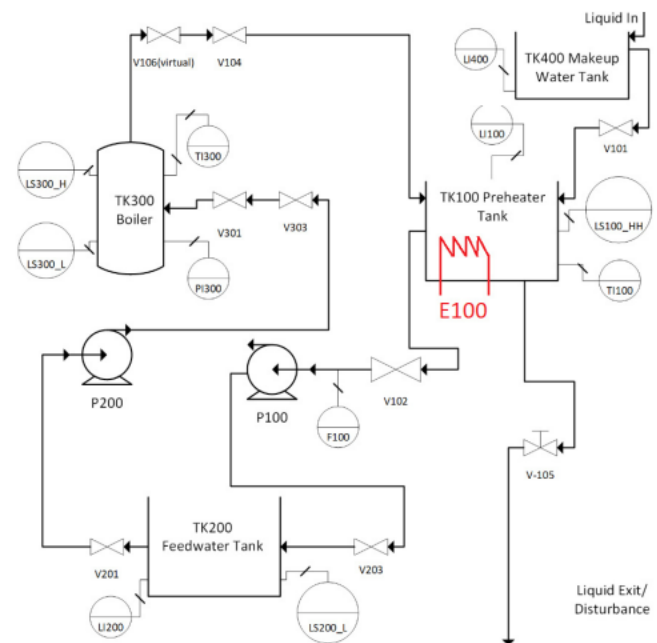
Liquid In

LI400

TK400 Makeup Water Tank

V106(virtual)

V104

LI100

V101

TI300

LS300_H

TK300 Boiler

TK100 Preheater Tank

LS100_HH

V301

V303

LS300_L

PI300

TI100

E100

P200

P100

V102

F100

V-105

TK200 Feedwater Tank

V201

V203

LI200

LS200_L

Liquid Exit/ Disturbance